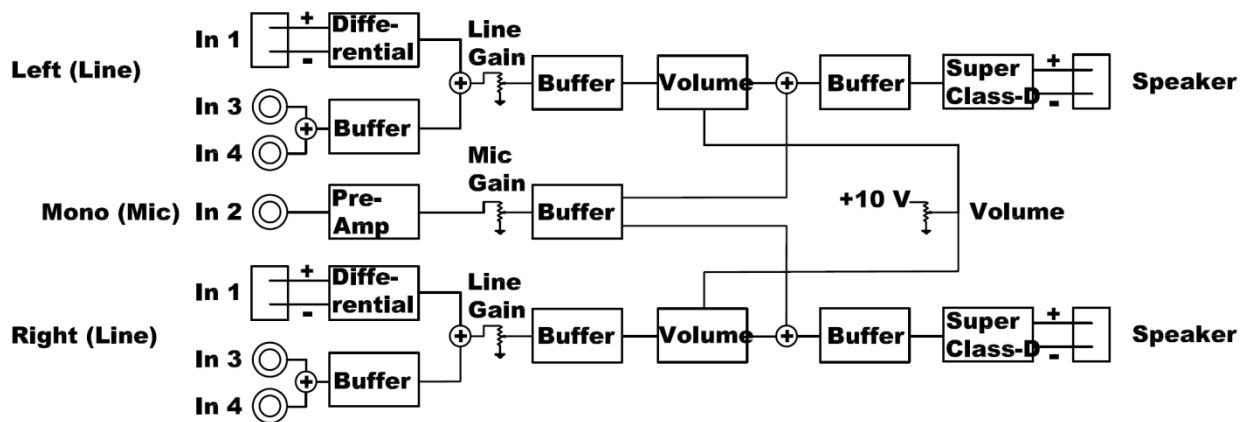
Left (Line)
In 1
+
-
Differential
In 3
In 4
Buffer
Line Gain
Buffer
Volume
Buffer
Super Class-D
+
-
Speaker

Mono (Mic) In 2
Pre-Amp
Mic Gain
Buffer
+10 V
Volume

Right (Line)
In 1
+
-
Differential
In 3
In 4
Buffer
Line Gain
Buffer
Volume
Buffer
Super Class-D
+
-
Speaker